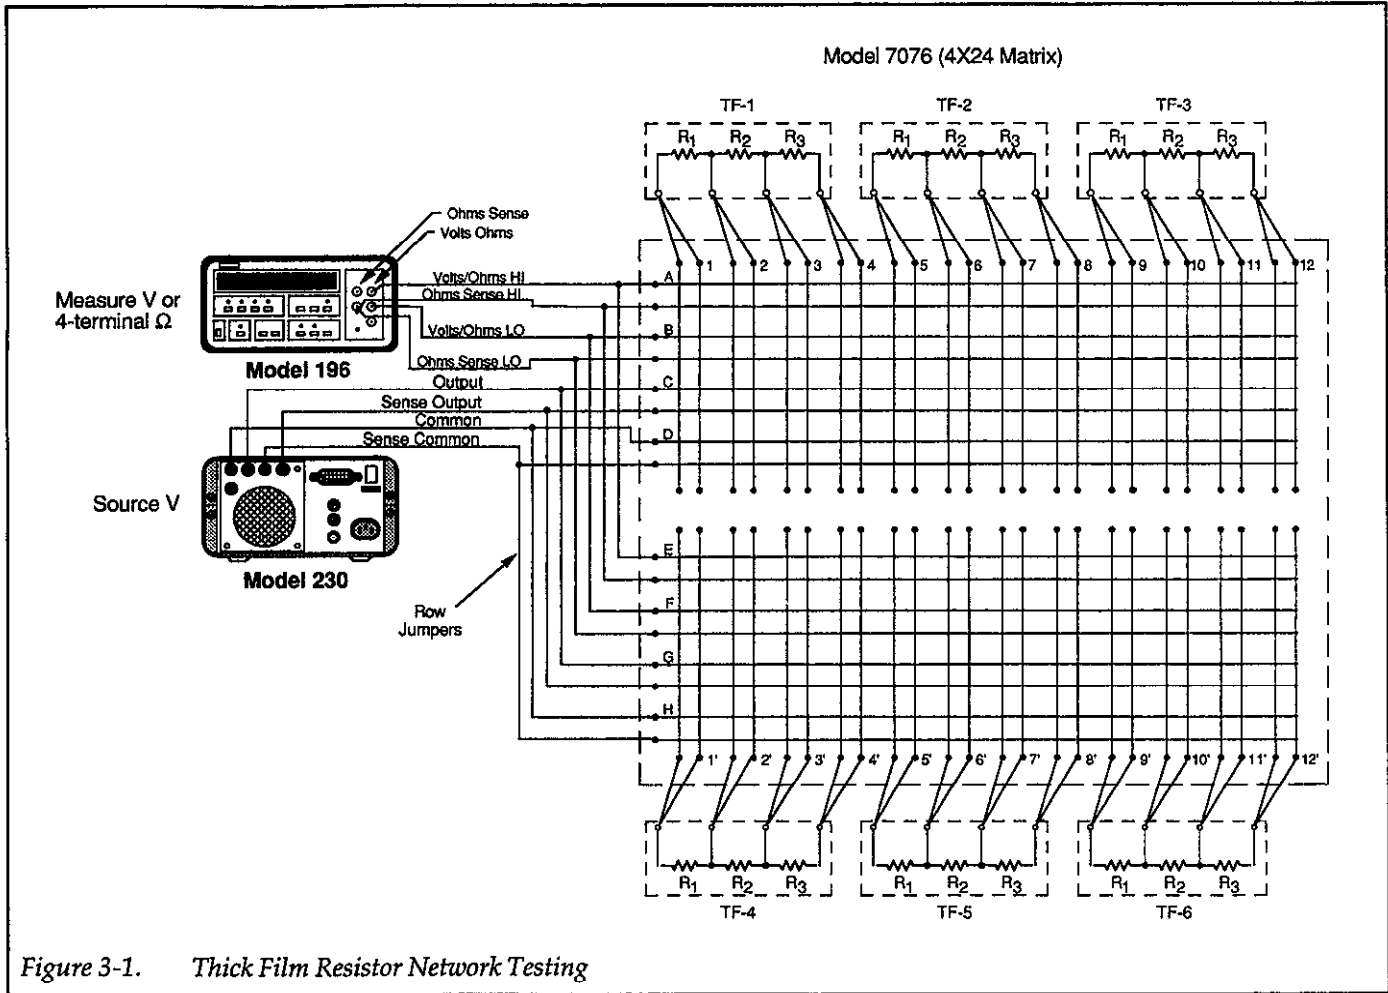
Model 7076 (4X24 Matrix)

TF-1
$R_1$ $R_2$ $R_3$

TF-2
$R_1$ $R_2$ $R_3$

TF-3
$R_1$ $R_2$ $R_3$

Ohms Sense
Volts Ohms

Measure V or 4-terminal Ω

Model 196

Volts/Ohms HI
Ohms Sense HI
Volts/Ohms LO
Ohms Sense LO
Output
Sense Output
Common
Sense Common

Source V

Model 230

Row Jumpers

A
B
C
D
E
F
G
H

1 2 3 4 5 6 7 8 9 10 11 12

1' 2' 3' 4' 5' 6' 7' 8' 9' 10' 11' 12'

$R_1$ $R_2$ $R_3$
TF-4

$R_1$ $R_2$ $R_3$
TF-5

$R_1$ $R_2$ $R_3$
TF-6

Figure 3-1. Thick Film Resistor Network Testing